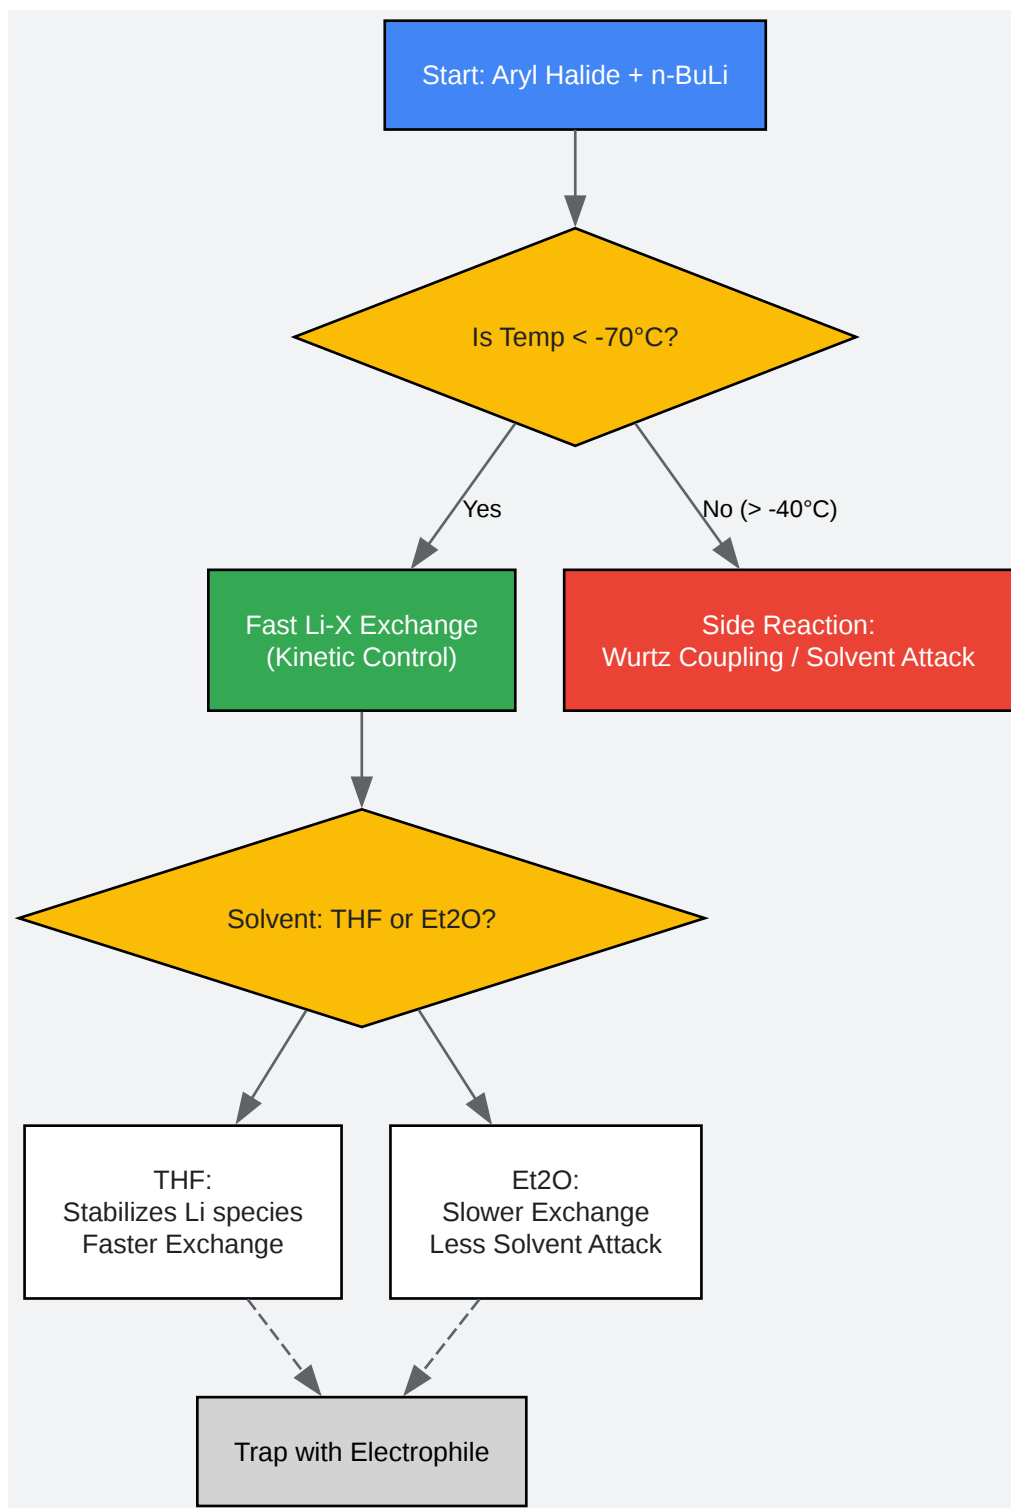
Start: Aryl Halide + n-BuLi

Is Temp < -70°C?

Yes

No (> -40°C)

Fast Li-X Exchange
(Kinetic Control)

Side Reaction:
Wurtz Coupling / Solvent Attack

Solvent: THF or Et2O?

THF:
Stabilizes Li species
Faster Exchange

Et2O:
Slower Exchange
Less Solvent Attack

Trap with Electrophile